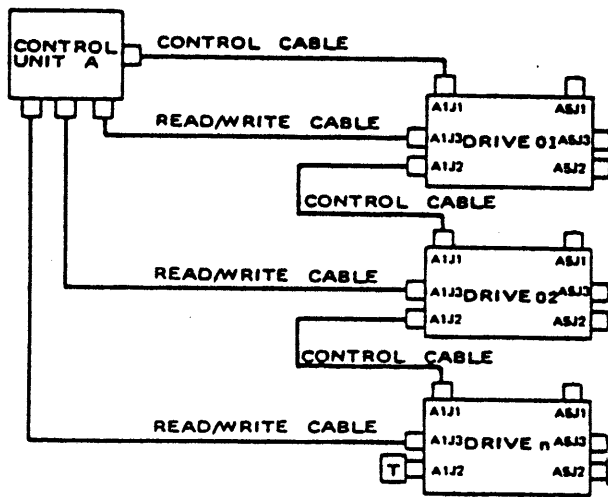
CONTROL UNIT A

CONTROL CABLE

READ/WRITE CABLE

A1J1 A5J1
A1J3 DRIVE 01 A5J3
A1J2 A5J2

CONTROL CABLE

READ/WRITE CABLE

A1J1 A5J1
A1J3 DRIVE 02 A5J3
A1J2 A5J2

CONTROL CABLE

READ/WRITE CABLE

A1J1 A5J1
A1J3 DRIVE n A5J3
T A1J2 A5J2